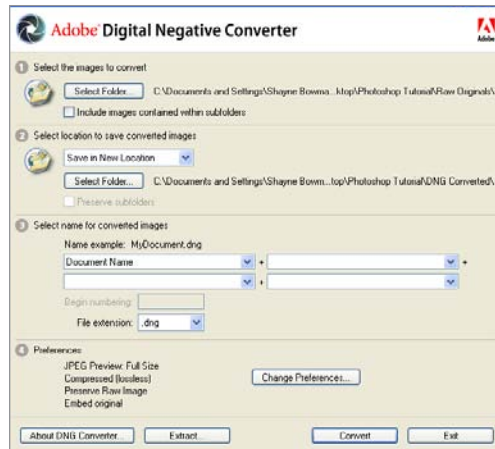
Adobe Digital Negative Converter

Adobe

1 Select the images to convert

Select Folder... C:\Documents and Settings\Shayne Bowma...ktop\Photoshop Tutorial\Raw Originals\

Include images contained within subfolders

2 Select location to save converted images

Save in New Location

Select Folder... C:\Documents and Settings\Shayne Bowm...top\Photoshop Tutorial\DNG Converted\

Preserve subfolders

3 Select name for converted images

Name example: MyDocument.dng

Document Name +

+

+

Begin numbering:

File extension: .dng

4 Preferences

JPEG Preview: Full Size
Compressed (lossless)
Preserve Raw Image
Embed original

Change Preferences...

About DNG Converter... Extract... Convert Exit